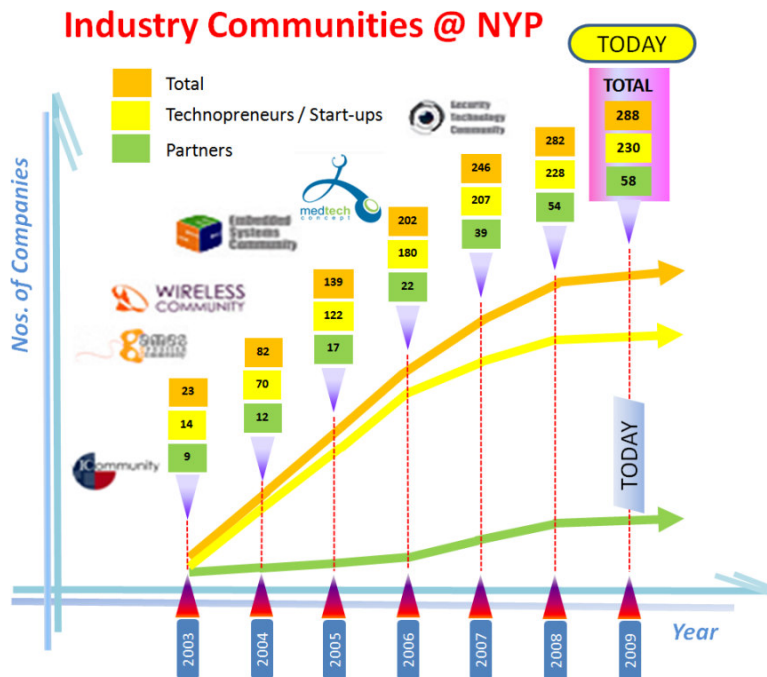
Industry Communities @ NYP

TODAY

Total
Technopreneurs / Start-ups
Partners

Security Technology Community

TOTAL
288
230
58

medtech concept

Embedded Systems Community

WIRELESS COMMUNITY

Games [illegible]

JCommunity

Nos. of Companies

| 2003 | 2004 | 2005 | 2006 | 2007 | 2008 |
|---|---|---|---|---|---|
| 23 | 82 | 139 | 202 | 246 | 282 |
| 14 | 70 | 122 | 180 | 207 | 228 |
| 9 | 12 | 17 | 22 | 39 | 54 |

TODAY

2003
2004
2005
2006
2007
2008
2009

Year